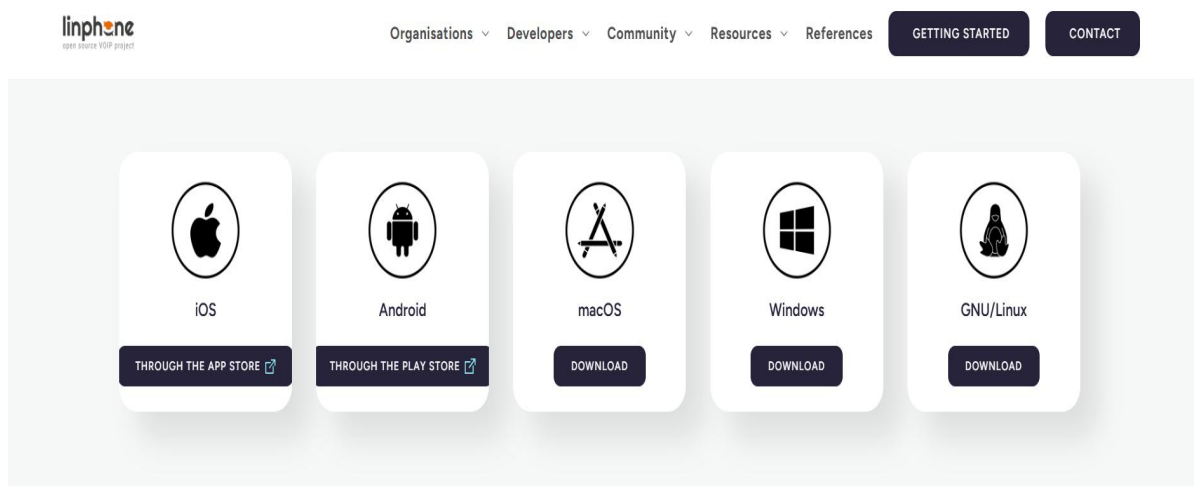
linphone
open source VOIP project

Organisations ∨ Developers ∨ Community ∨ Resources ∨ References GETTING STARTED CONTACT

iOS
THROUGH THE APP STORE

Android
THROUGH THE PLAY STORE

macOS
DOWNLOAD

Windows
DOWNLOAD

GNU/Linux
DOWNLOAD